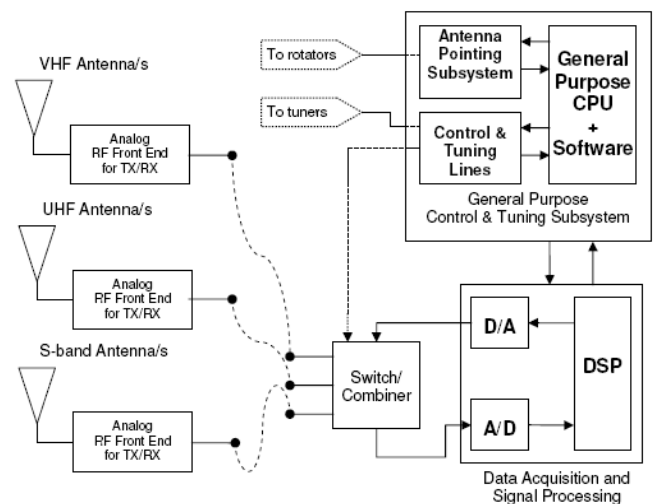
VHF Antenna/s

Analog RF Front End for TX/RX

UHF Antenna/s

Analog RF Front End for TX/RX

S-band Antenna/s

Analog RF Front End for TX/RX

To rotators

To tuners

Antenna Pointing Subsystem

Control & Tuning Lines

General Purpose CPU + Software

General Purpose Control & Tuning Subsystem

Switch/ Combiner

D/A

A/D

DSP

Data Acquisition and Signal Processing